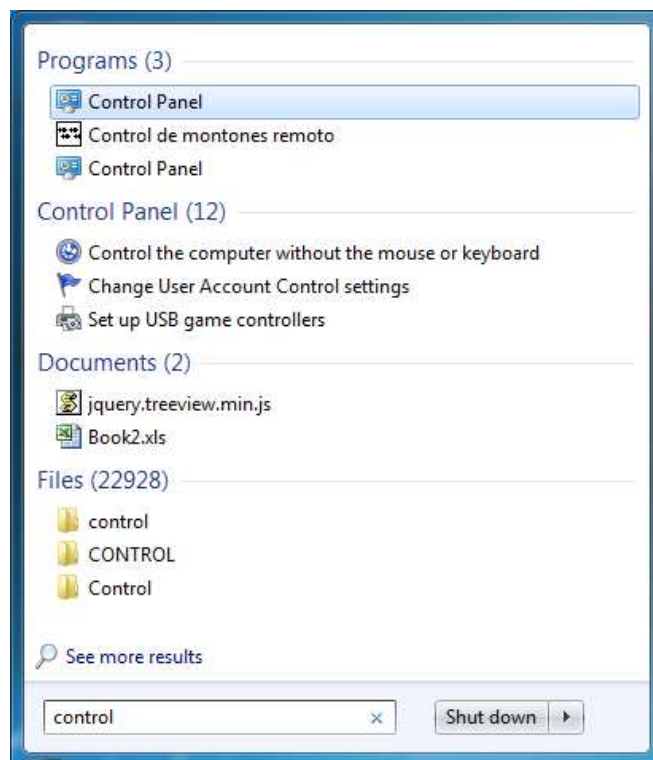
Programs (3)
Control Panel
Control de montones remoto
Control Panel
Control Panel (12)
Control the computer without the mouse or keyboard
Change User Account Control settings
Set up USB game controllers
Documents (2)
jquery.treeview.min.js
Book2.xls
Files (22928)
control
CONTROL
Control
See more results
control
×
Shut down